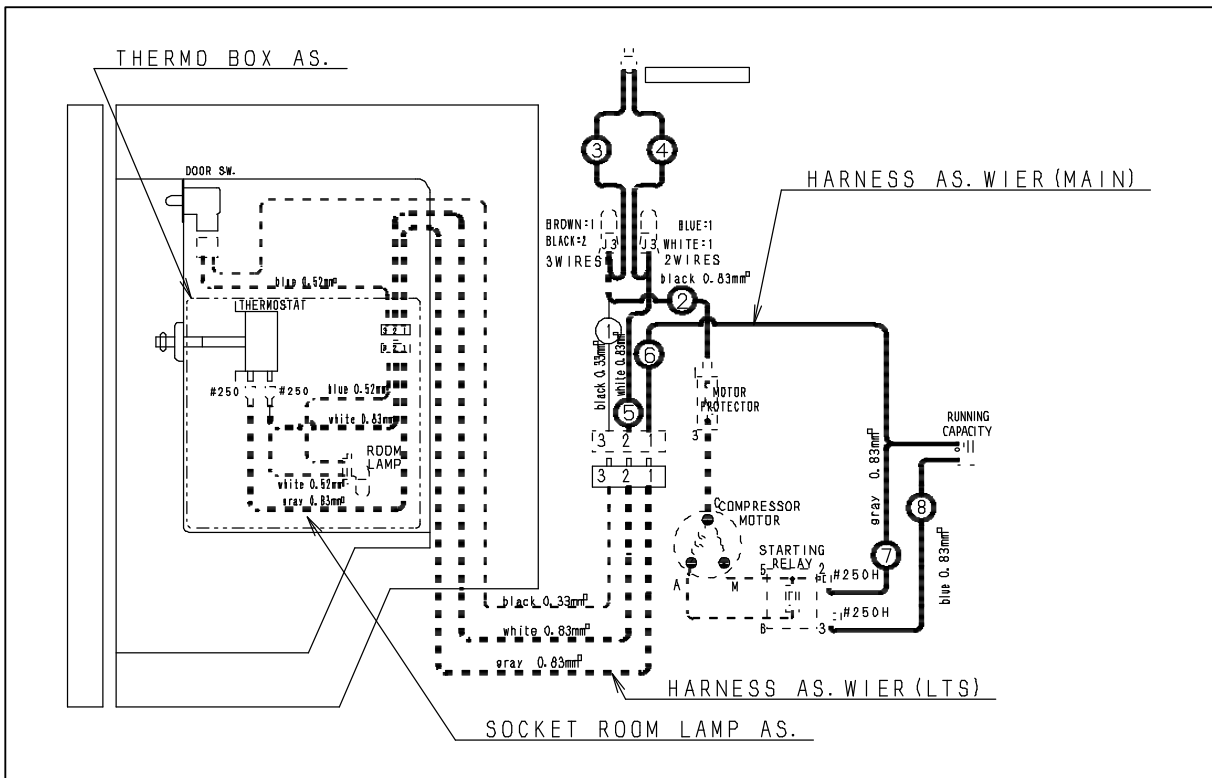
THERMO BOX AS.

DOOR SW.

blue 0.52mm²

THERMOSTAT

3 2 1

3 2 1

#250 #250 blue 0.52mm²

white 0.83mm²

ROOM LAMP

white 0.52mm²

gray 0.83mm²

3 4

BROWN:1 BLACK:2 3WIRES

J3

J3

BLUE:1 WHITE:1 2WIRES

black 0.83mm²

2

1

6

black 0.33mm²

white 0.83mm²

5

3 2 1

3 2 1

MOTOR PROTECTOR

3

HARNESS AS. WIER(MAIN)

RUNNING CAPACITY

gray 0.83mm²

8

7

blue 0.83mm²

C

COMPRESSOR MOTOR

STARTING RELAY

5 2

#250H

#250H

A M

B 3

black 0.33mm²

white 0.83mm²

gray 0.83mm²

HARNESS AS. WIER(LTS)

SOCKET ROOM LAMP AS.